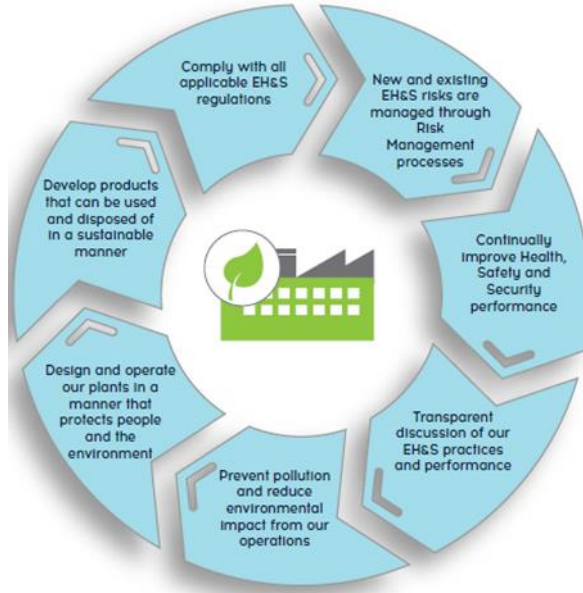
Comply with all applicable EH&S regulations

New and existing EH&S risks are managed through Risk Management processes

Continually improve Health, Safety and Security performance

Transparent discussion of our EH&S practices and performance

Prevent pollution and reduce environmental impact from our operations

Design and operate our plants in a manner that protects people and the environment

Develop products that can be used and disposed of in a sustainable manner